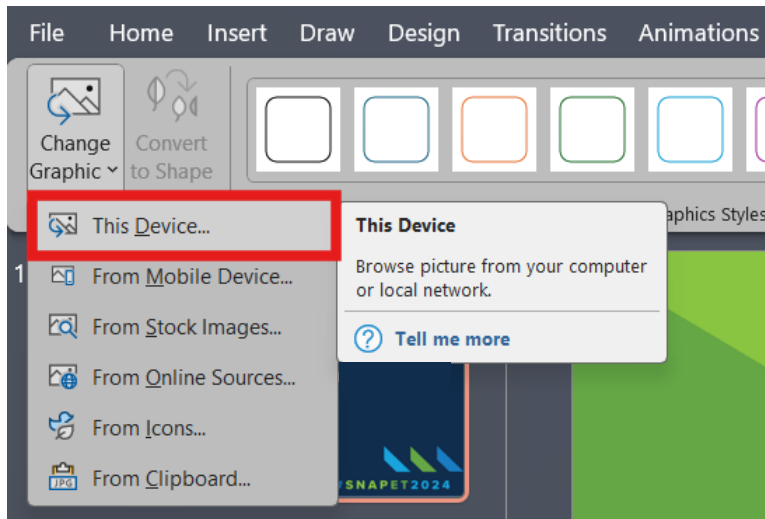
File Home Insert Draw Design Transitions Animations

Change Graphic
Convert to Shape

aphics Styles

This Device...
From Mobile Device...
From Stock Images...
From Online Sources...
From Icons...
From Clipboard...

This Device
Browse picture from your computer or local network.
Tell me more

1

JPG

#SNAPET2024